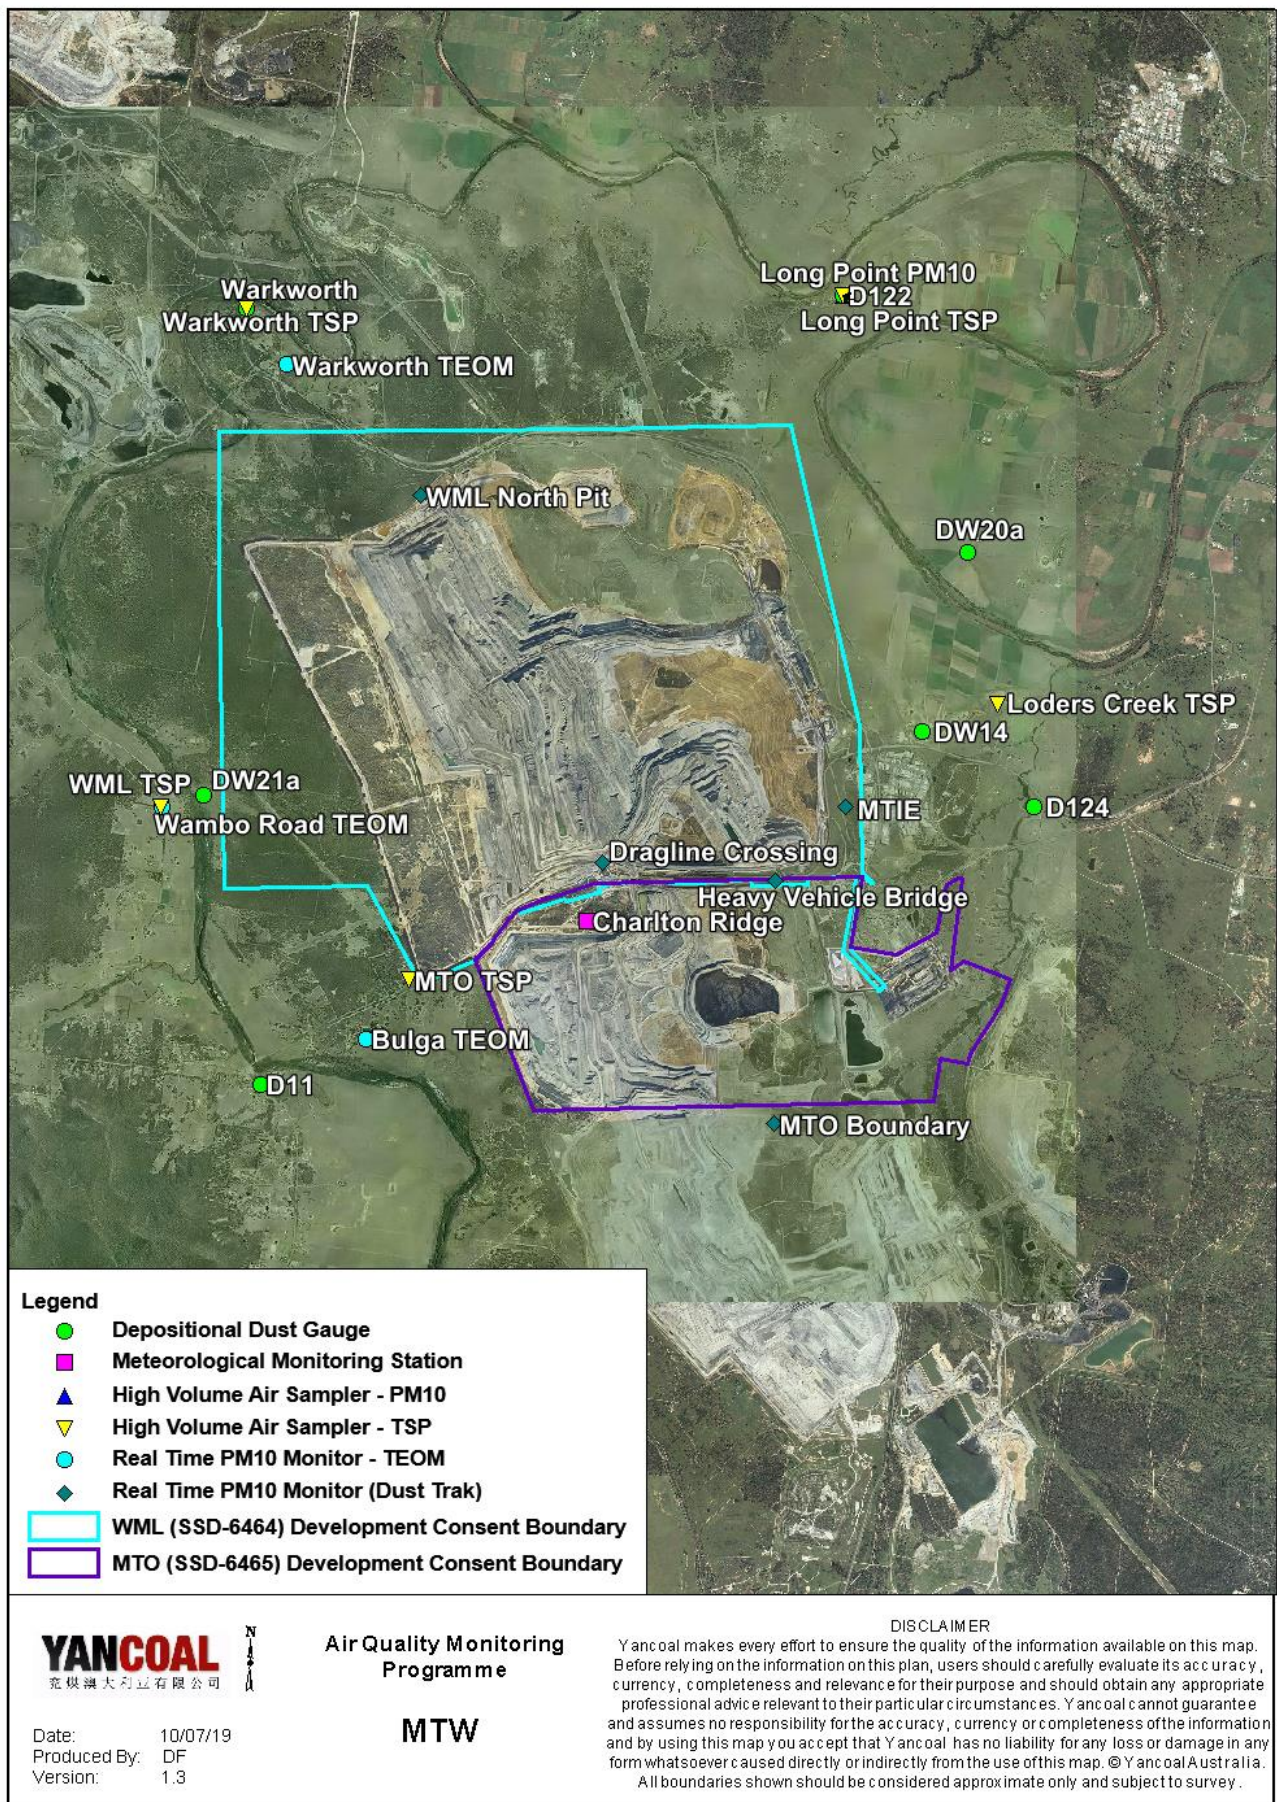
Warkworth
Warkworth TSP
Warkworth TEOM
Long Point PM10
D122
Long Point TSP
WML North Pit
DW20a
Loders Creek TSP
DW14
WML TSP
DW21a
Wambo Road TEOM
MTIE
D124
Dragline Crossing
Heavy Vehicle Bridge
Charlton Ridge
MTO TSP
Bulga TEOM
D11
MTO Boundary

Legend
Depositional Dust Gauge
Meteorological Monitoring Station
High Volume Air Sampler - PM10
High Volume Air Sampler - TSP
Real Time PM10 Monitor - TEOM
Real Time PM10 Monitor (Dust Trak)
WML (SSD-6464) Development Consent Boundary
MTO (SSD-6465) Development Consent Boundary

YANCOAL
兖煤澳大利亚有限公司
N

Air Quality Monitoring Programme

MTW

Date: 10/07/19
Produced By: DF
Version: 1.3

DISCLAIMER
Yancoal makes every effort to ensure the quality of the information available on this map. Before relying on the information on this plan, users should carefully evaluate its accuracy, currency, completeness and relevance for their purpose and should obtain any appropriate professional advice relevant to their particular circumstances. Yancoal cannot guarantee and assumes no responsibility for the accuracy, currency or completeness of the information and by using this map you accept that Yancoal has no liability for any loss or damage in any form whatsoever caused directly or indirectly from the use of this map. © Yancoal Australia. All boundaries shown should be considered approximate only and subject to survey.